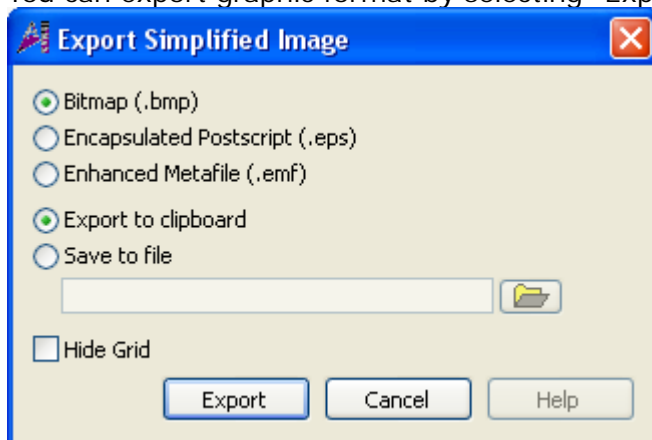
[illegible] can export graphic format by selecting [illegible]

Export Simplified Image

Bitmap (.bmp)
Encapsulated Postscript (.eps)
Enhanced Metafile (.emf)

Export to clipboard
Save to file

Hide Grid

Export Cancel Help